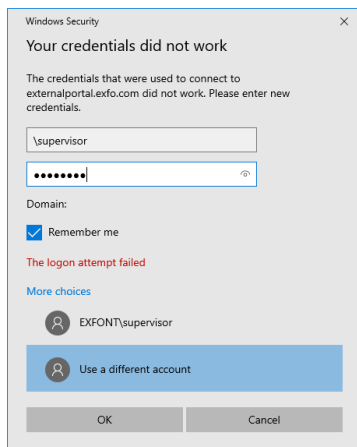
Windows Security
×
Your credentials did not work

The credentials that were used to connect to externalportal.exfo.com did not work. Please enter new credentials.

\supervisor

••••••••

Domain:

Remember me

The logon attempt failed

More choices

EXFONT\supervisor

Use a different account

OK
Cancel